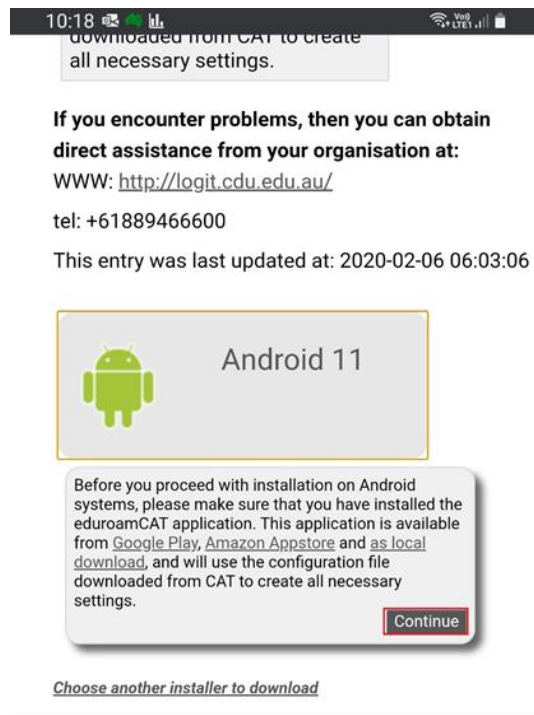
10:18

Vo) LTE1

downloaded from CAT to create all necessary settings.

**If you encounter problems, then you can obtain direct assistance from your organisation at:**

WWW: http://logit.cdu.edu.au/

tel: +61889466600

This entry was last updated at: 2020-02-06 06:03:06

Android 11

Before you proceed with installation on Android systems, please make sure that you have installed the eduroamCAT application. This application is available from Google Play, Amazon Appstore and as local download, and will use the configuration file downloaded from CAT to create all necessary settings.

Continue

Choose another installer to download